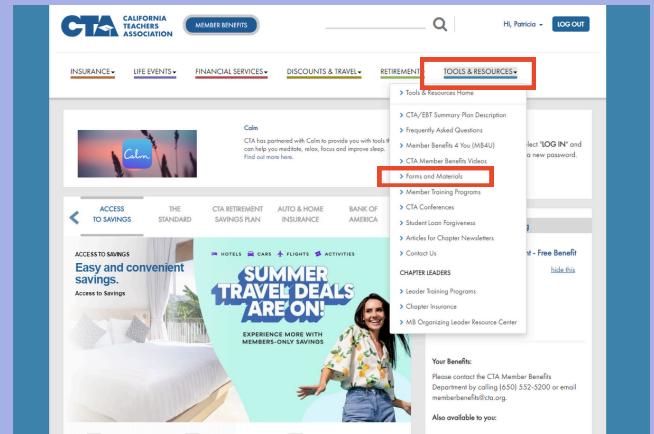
CTA CALIFORNIA TEACHERS ASSOCIATION

MEMBER BENEFITS

Hi, Patricia

LOG OUT

INSURANCE

LIFE EVENTS

FINANCIAL SERVICES

DISCOUNTS & TRAVEL

RETIREMENT

TOOLS & RESOURCES

Tools & Resources Home

CTA/EBT Summary Plan Description

Frequently Asked Questions

Member Benefits 4 You (MB4U)

CTA Member Benefits Videos

Forms and Materials

Member Training Programs

CTA Conferences

Student Loan Forgiveness

Articles for Chapter Newsletters

Contact Us

CHAPTER LEADERS

Leader Training Programs

Chapter Insurance

MB Organizing Leader Resource Center

Calm

Calm

CTA has partnered with Calm to provide you with tools to help you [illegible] can help you meditate, relax, focus and improve sleep. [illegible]

Find out more here.

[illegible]ect "LOG IN" and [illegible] a new password.

ACCESS TO SAVINGS

THE STANDARD

CTA RETIREMENT SAVINGS PLAN

AUTO & HOME INSURANCE

BANK OF AMERICA

ACCESS TO SAVINGS

Easy and convenient savings.

Access to Savings

HOTELS CARS FLIGHTS ACTIVITIES

SUMMER TRAVEL DEALS ARE ON!

EXPERIENCE MORE WITH MEMBERS-ONLY SAVINGS

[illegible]ent - Free Benefit

hide this

Your Benefits:

Please contact the CTA Member Benefits Department by calling (650) 552-5200 or email memberbenefits@cta.org.

Also available to you: